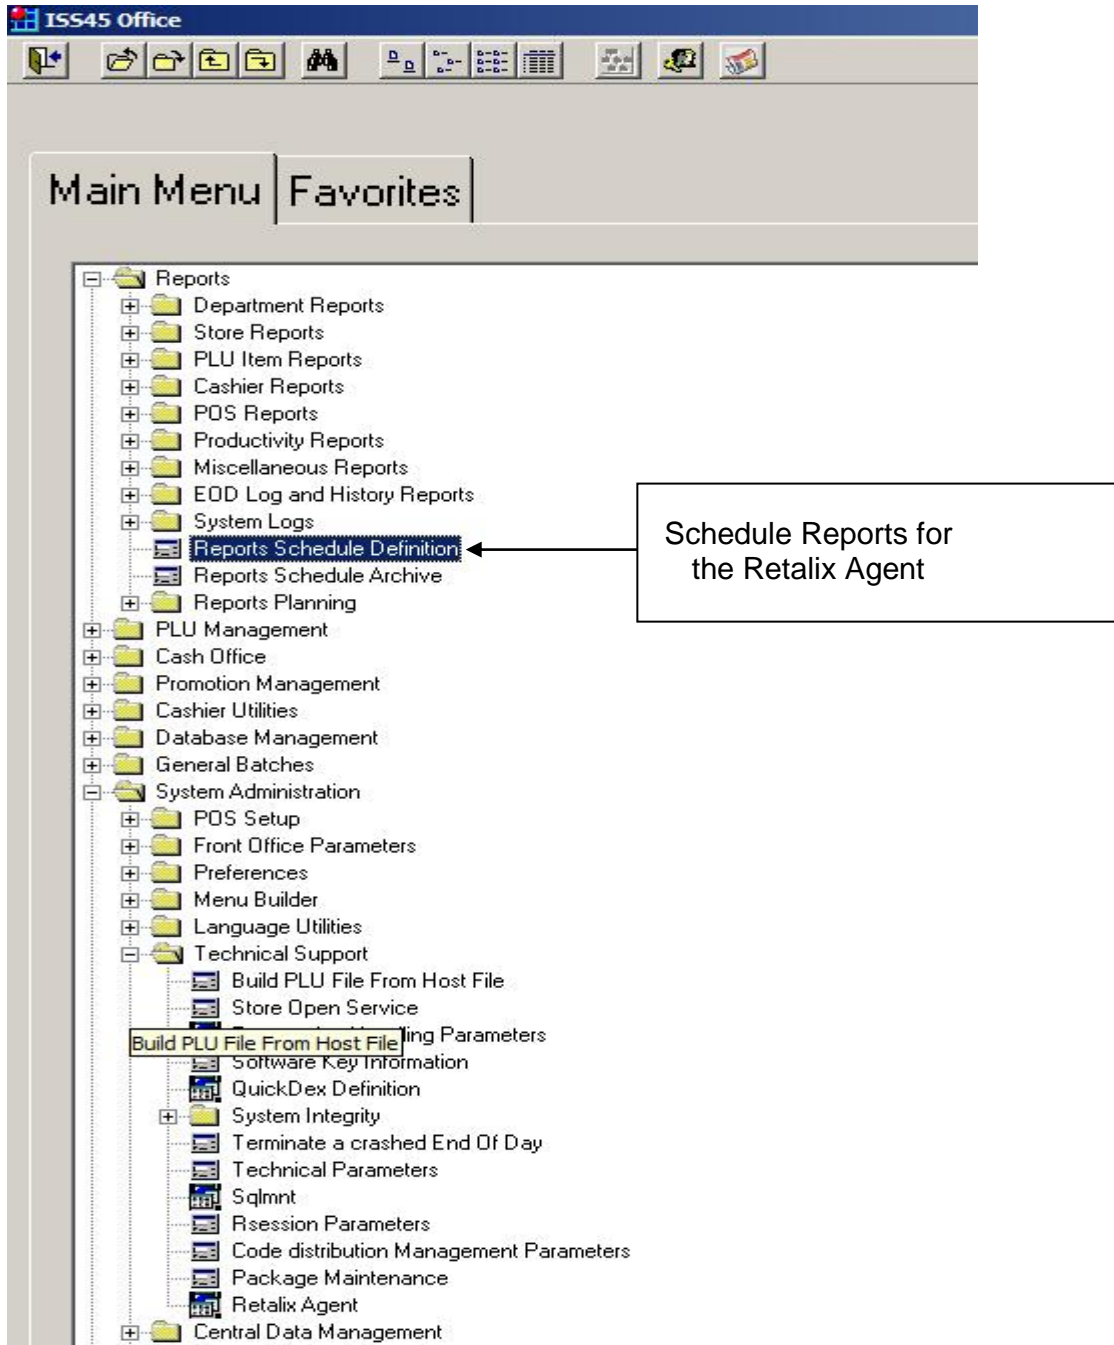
ISS45 Office

Main Menu
Favorites

Reports
Department Reports
Store Reports
PLU Item Reports
Cashier Reports
POS Reports
Productivity Reports
Miscellaneous Reports
EOD Log and History Reports
System Logs
Reports Schedule Definition
Reports Schedule Archive
Reports Planning
PLU Management
Cash Office
Promotion Management
Cashier Utilities
Database Management
General Batches
System Administration
POS Setup
Front Office Parameters
Preferences
Menu Builder
Language Utilities
Technical Support
Build PLU File From Host File
Store Open Service
Build PLU File From Host File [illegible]ling Parameters
Software Key Information
QuickDex Definition
System Integrity
Terminate a crashed End Of Day
Technical Parameters
Sqlmnt
Rsession Parameters
Code distribution Management Parameters
Package Maintenance
Retalix Agent
Central Data Management

Schedule Reports for the Retalix Agent